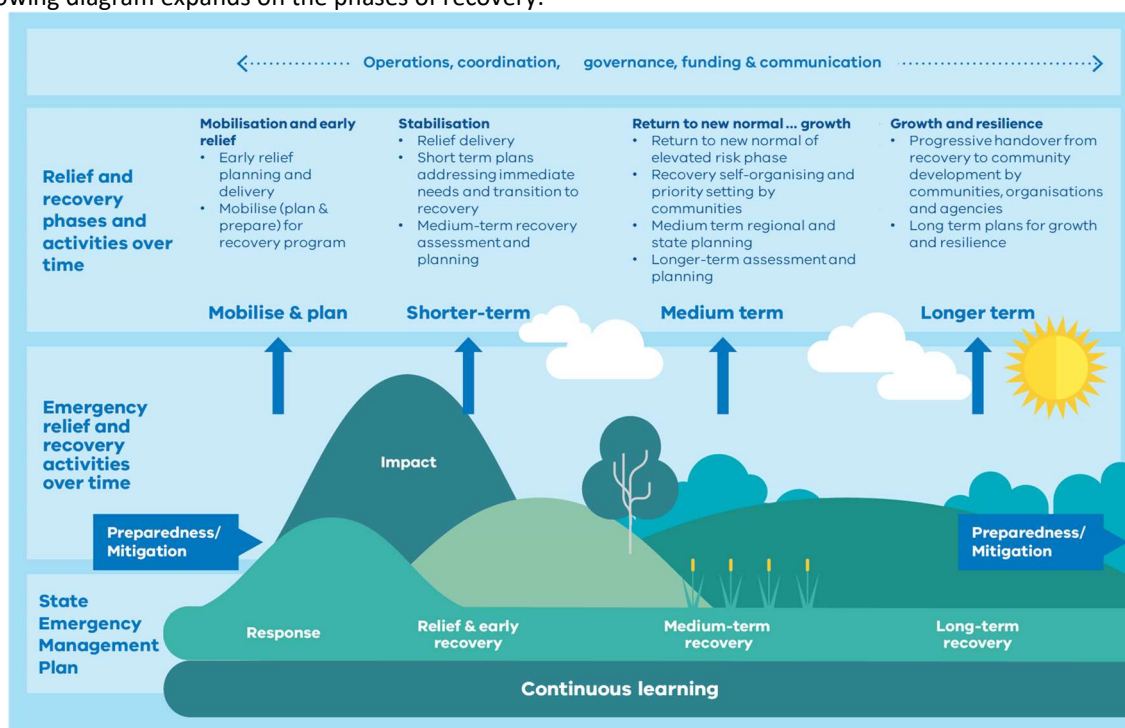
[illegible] diagram expands on the phases of recovery.

Operations, coordination, governance, funding & communication

Relief and recovery phases and activities over time

Mobilisation and early relief
- Early relief planning and delivery
- Mobilise (plan & prepare) for recovery program

Stabilisation
- Relief delivery
- Short term plans addressing immediate needs and transition to recovery
- Medium-term recovery assessment and planning

Return to new normal ... growth
- Return to new normal of elevated risk phase
- Recovery self-organising and priority setting by communities
- Medium term regional and state planning
- Longer-term assessment and planning

Growth and resilience
- Progressive handover from recovery to community development by communities, organisations and agencies
- Long term plans for growth and resilience

Mobilise & plan

Shorter-term

Medium term

Longer term

Emergency relief and recovery activities over time

Impact

Preparedness/ Mitigation

Preparedness/ Mitigation

State Emergency Management Plan

Response

Relief & early recovery

Medium-term recovery

Long-term recovery

Continuous learning